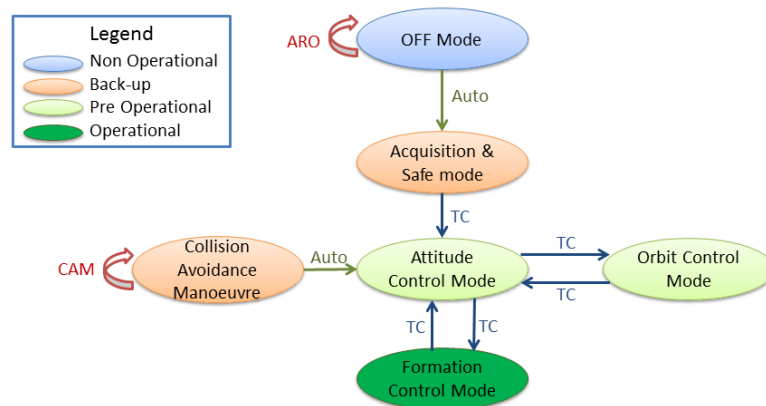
Legend
Non Operational
Back-up
Pre Operational
Operational

ARO
OFF Mode
Auto
Acquisition & Safe mode
TC
CAM
Collision Avoidance Manoeuvre
Auto
Attitude Control Mode
TC
Orbit Control Mode
TC
TC
TC
Formation Control Mode